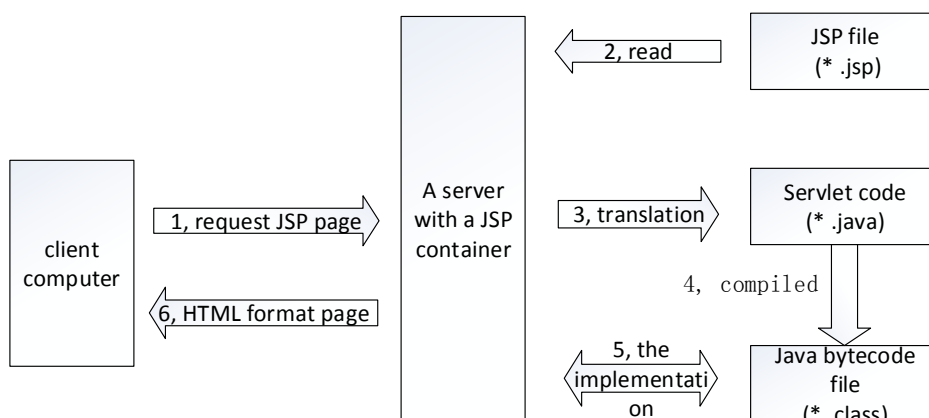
2, read

JSP file
(* .jsp)

client computer

1, request JSP page

6, HTML format page

A server with a JSP container

3, translation

Servlet code
(* .java)

4, compiled

5, the implementation

Java bytecode file
(* .class)